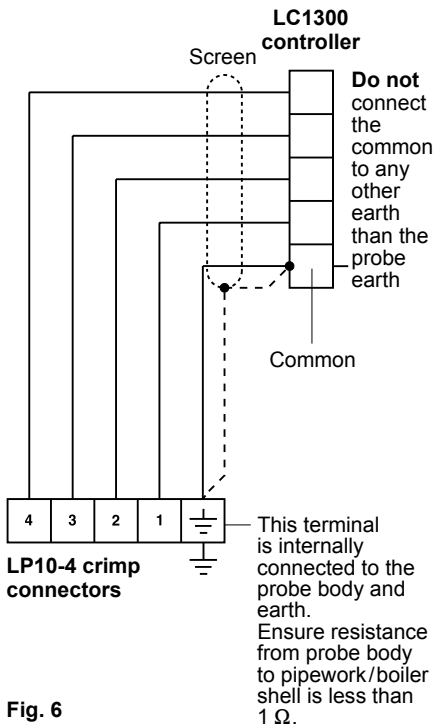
LC1300 controller

Screen

Do not connect the common to any other earth than the probe earth

Common

4 3 2 1

LP10-4 crimp connectors

This terminal is internally connected to the probe body and earth. Ensure resistance from probe body to pipework/boiler shell is less than 1 Ω.

Fig. 6